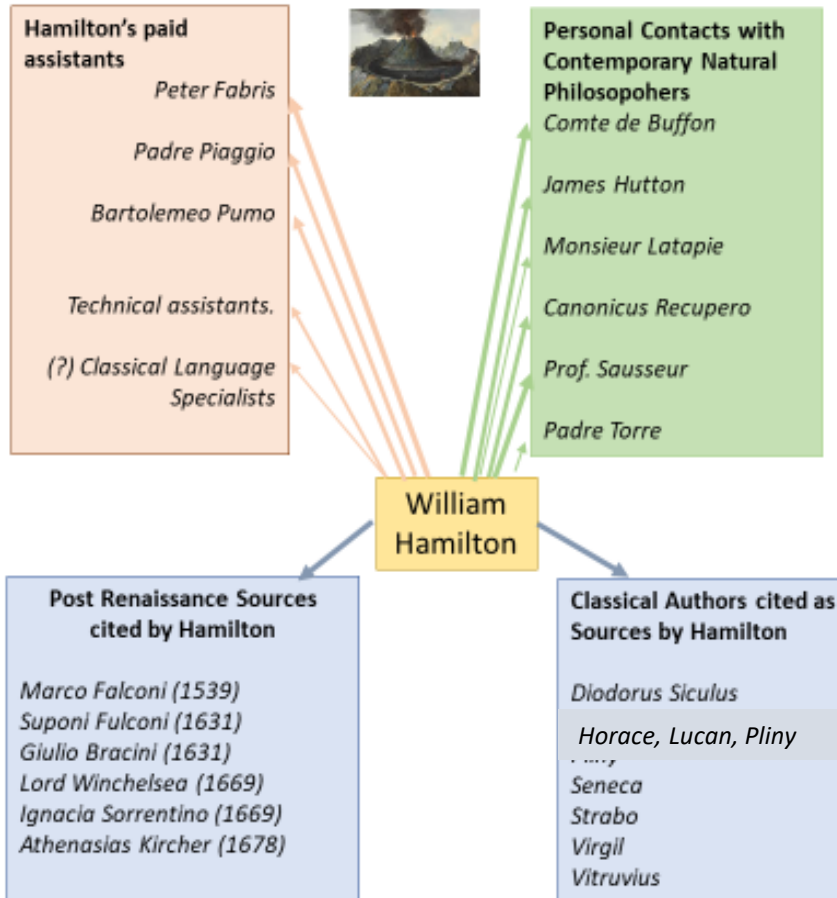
Hamilton's paid assistants

Peter Fabris

Padre Piaggio

Bartolemeo Pumo

Technical assistants.

(?) Classical Language Specialists

Personal Contacts with Contemporary Natural Philosopohers

Comte de Buffon

James Hutton

Monsieur Latapie

Canonicus Recupero

Prof. Sausseur

Padre Torre

William Hamilton

Post Renaissance Sources cited by Hamilton

Marco Falconi (1539)
Suponi Fulconi (1631)
Giulio Bracini (1631)
Lord Winchelsea (1669)
Ignacia Sorrentino (1669)
Athenasias Kircher (1678)

Classical Authors cited as Sources by Hamilton

Diodorus Siculus
Horace, Lucan, Pliny
Seneca
Strabo
Virgil
Vitruvius